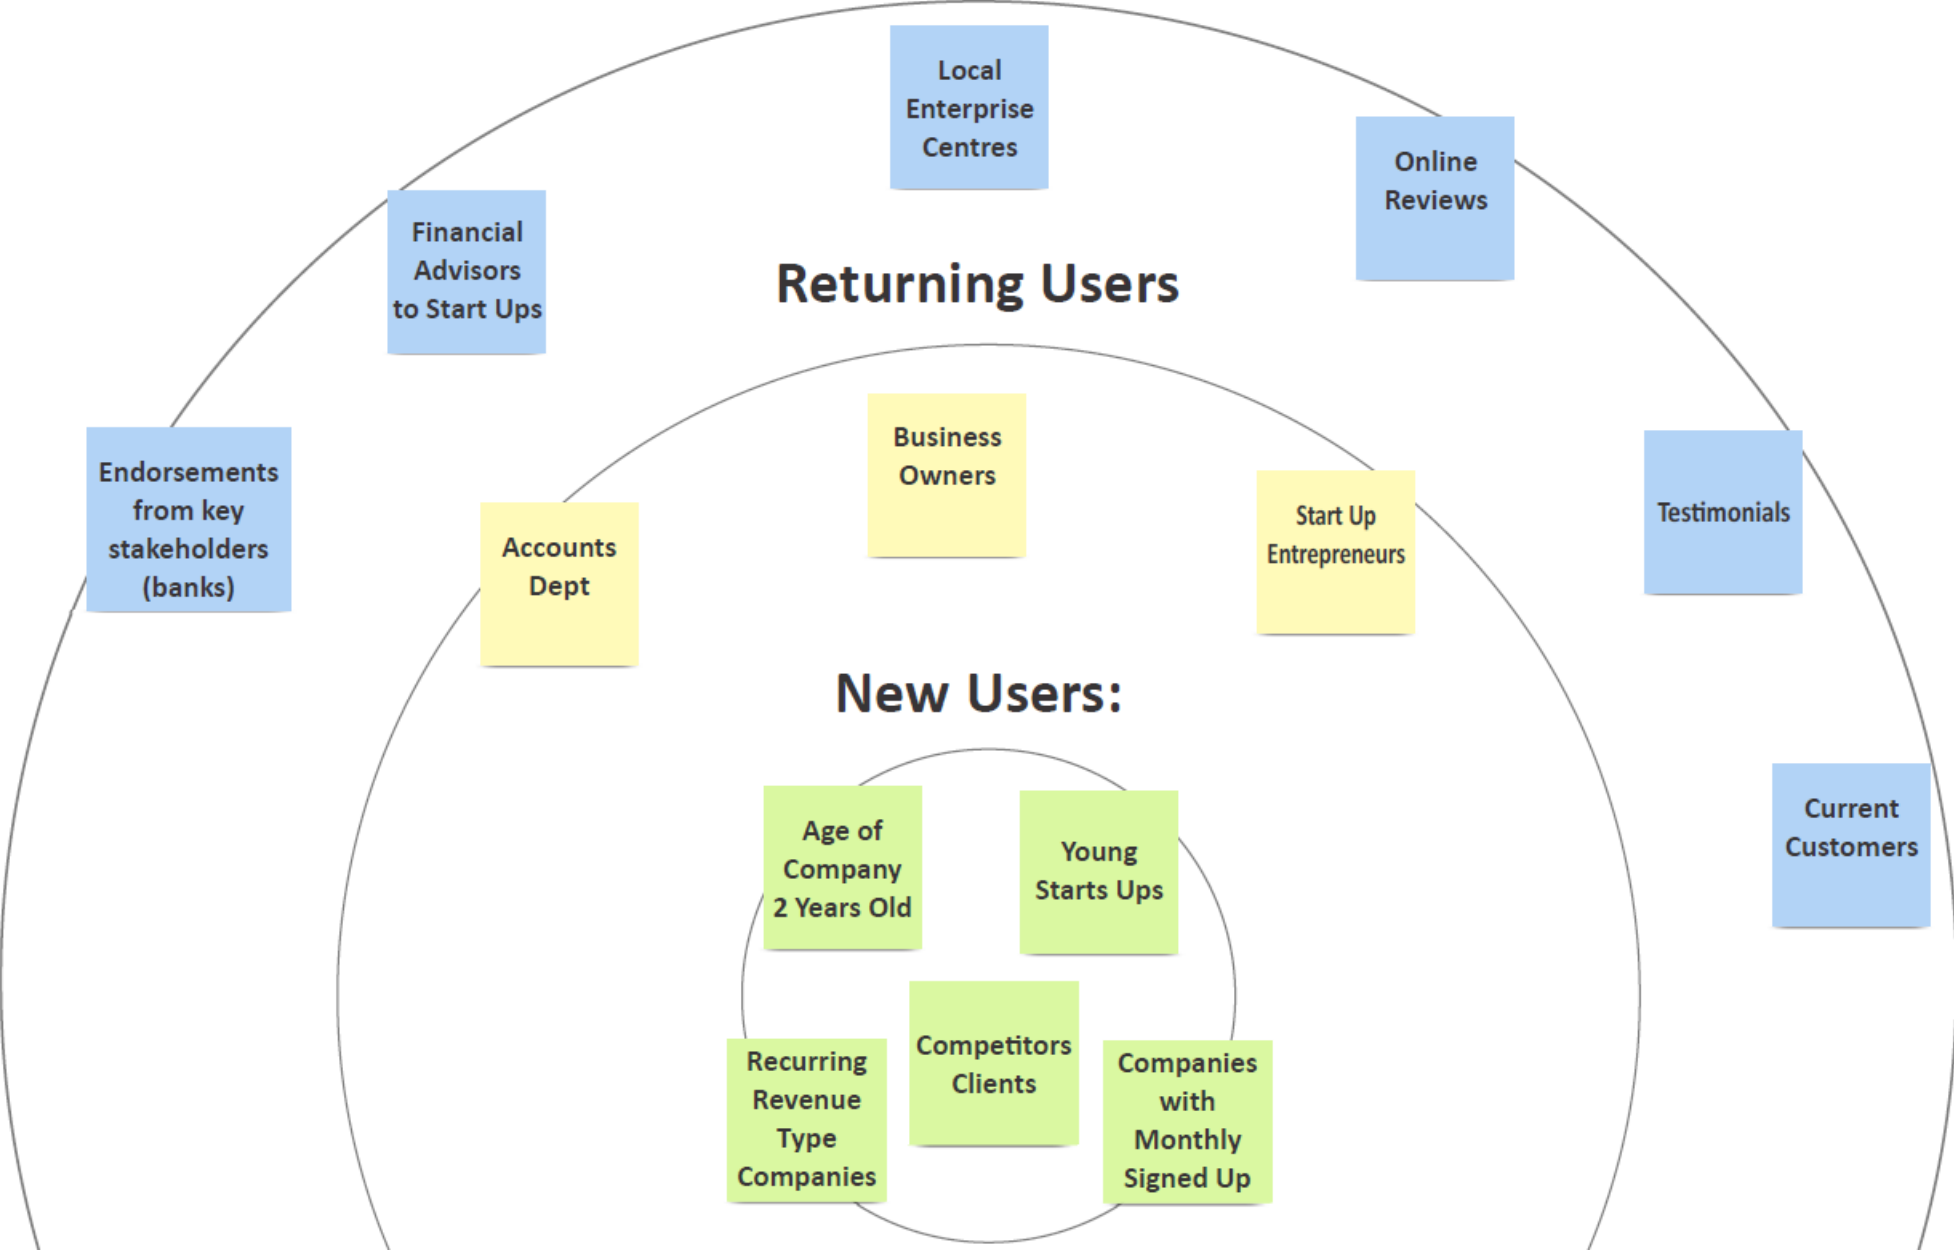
Local Enterprise Centres

Online Reviews

Financial Advisors to Start Ups

Returning Users

Endorsements from key stakeholders (banks)

Business Owners

Start Up Entrepreneurs

Testimonials

Accounts Dept

New Users:

Current Customers

Age of Company 2 Years Old

Young Starts Ups

Competitors Clients

Recurring Revenue Type Companies

Companies with Monthly Signed Up